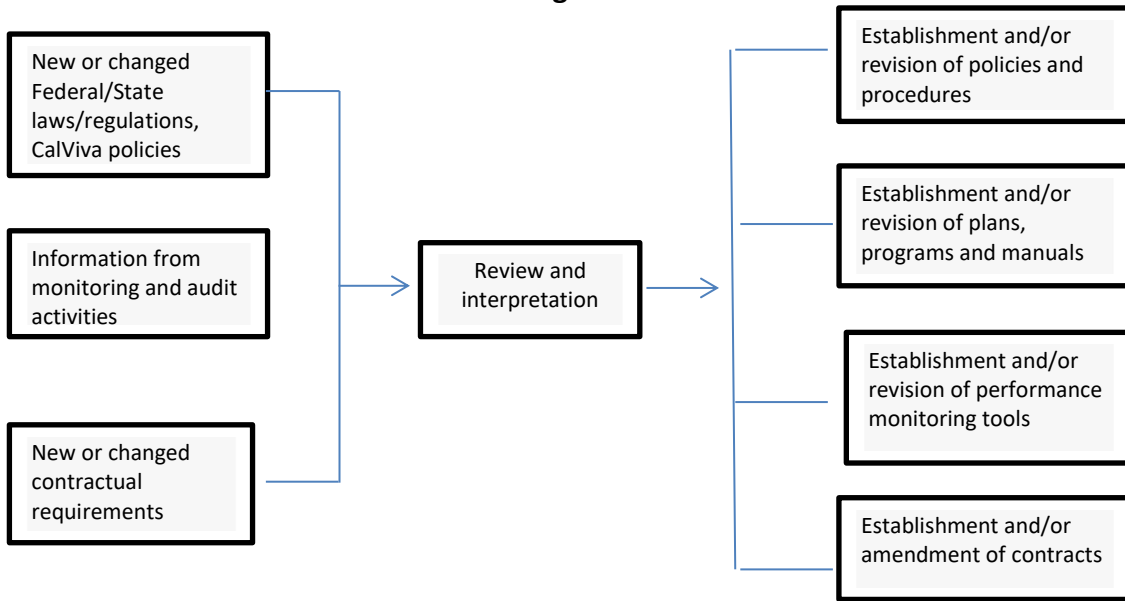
New or changed Federal/State laws/regulations, CalViva policies

Information from monitoring and audit activities

New or changed contractual requirements

Review and interpretation

Establishment and/or revision of policies and procedures

Establishment and/or revision of plans, programs and manuals

Establishment and/or revision of performance monitoring tools

Establishment and/or amendment of contracts